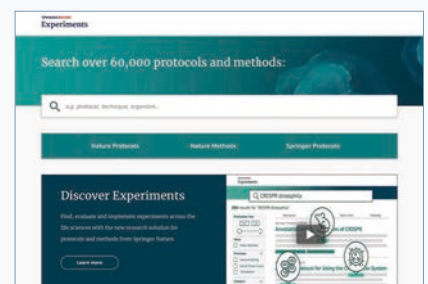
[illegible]
Experiments

Search over 60,000 protocols and methods:

e.g. protocol, technique, organism...

Nature Protocols
Nature Methods
Springer Protocols

Discover Experiments

Find, evaluate and implement experiments across the life sciences with the new research solution for protocols and methods from Springer Nature.

Learn more

Experiments
CRISPR
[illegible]
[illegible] of CRISPR
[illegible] for Using the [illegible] System